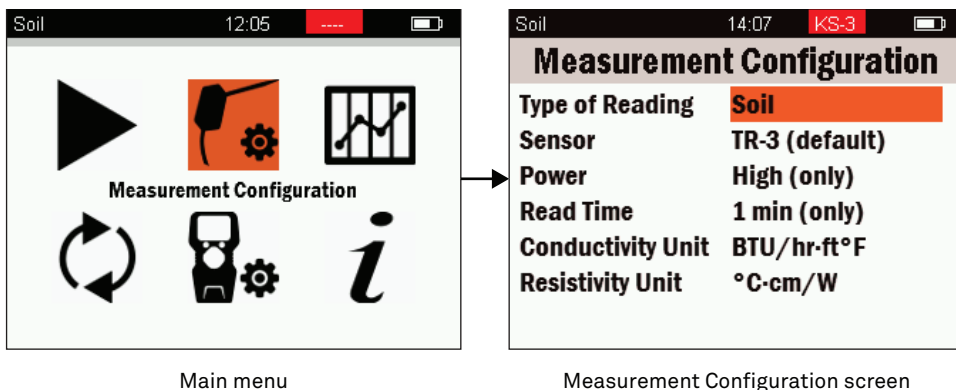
Soil 12:05 ----

Measurement Configuration

Main menu

Soil 14:07 KS-3

Measurement Configuration

| Type of Reading | Soil |
|---|---|
| Sensor | TR-3 (default) |
| Power | High (only) |
| Read Time | 1 min (only) |
| Conductivity Unit | BTU/hr-ft°F |
| Resistivity Unit | °C·cm/W |

Measurement Configuration screen